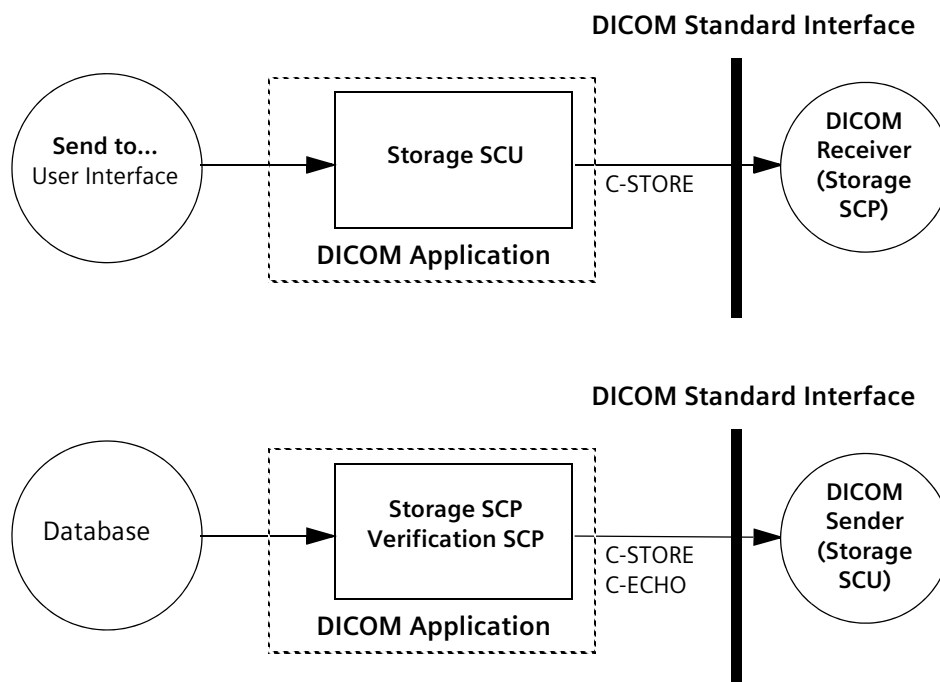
DICOM Standard Interface

Send to...
User Interface

Storage SCU

C-STORE

DICOM Application

DICOM Receiver (Storage SCP)

DICOM Standard Interface

Database

Storage SCP
Verification SCP

C-STORE
C-ECHO

DICOM Application

DICOM Sender (Storage SCU)